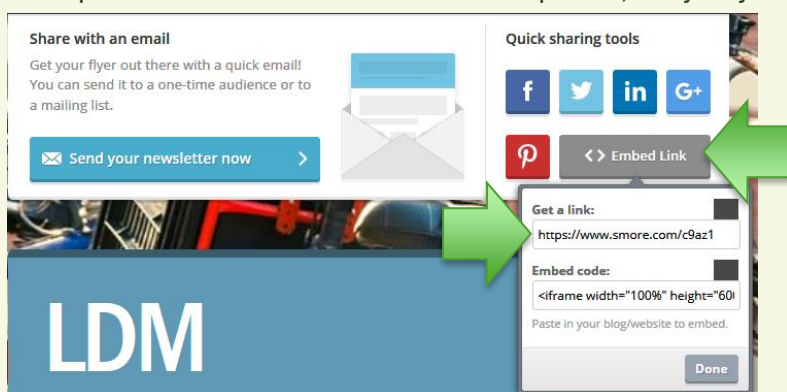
Share with an email

Get your flyer out there with a quick email! You can send it to a one-time audience or to a mailing list.

Send your newsletter now

Quick sharing tools

f

in

G+

<> Embed Link

Get a link:

https://www.smore.com/c9az1

Embed code:

<iframe width="100%" height="60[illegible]

Paste in your blog/website to embed.

Done

LDM